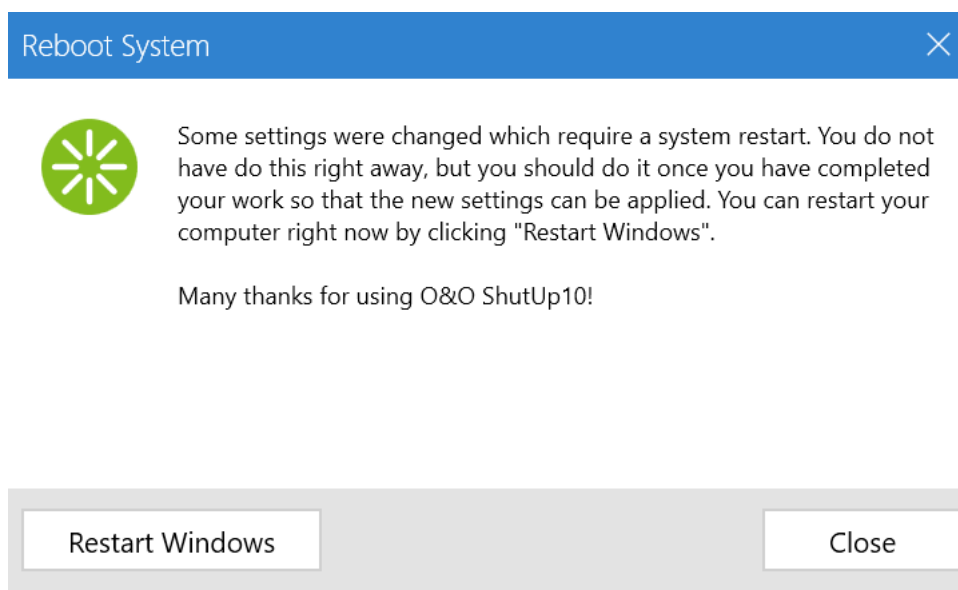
Reboot System

Some settings were changed which require a system restart. You do not have do this right away, but you should do it once you have completed your work so that the new settings can be applied. You can restart your computer right now by clicking "Restart Windows".

Many thanks for using O&O ShutUp10!

Restart Windows

Close